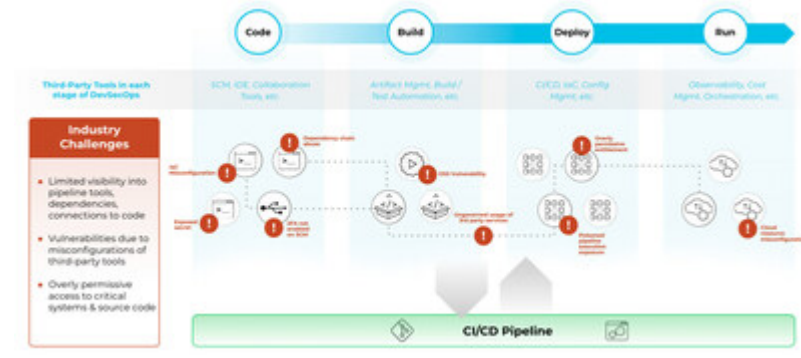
Code

Build

Deploy

Run

Third-Party Tools in each stage of DevSecOps

SCM, IDE, Collaboration Tools, etc.

Artifact Mgmt, Build / Test Automation, etc.

CI/CD, IaC, Config Mgmt, etc.

Observability, Cost Mgmt, Orchestration, etc.

Industry Challenges

Limited visibility into pipeline tools, dependencies, connections to code

Vulnerabilities due to misconfigurations of third-party tools

Overly permissive access to critical systems & source code

Dependency chain abuse

IaC Misconfiguration

Exposed secret

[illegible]

CVE Vulnerability

Unprotected usage of third-party services

Overly permissive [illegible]

Poisoned pipeline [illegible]

Cloud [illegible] misconfiguration

CI/CD Pipeline